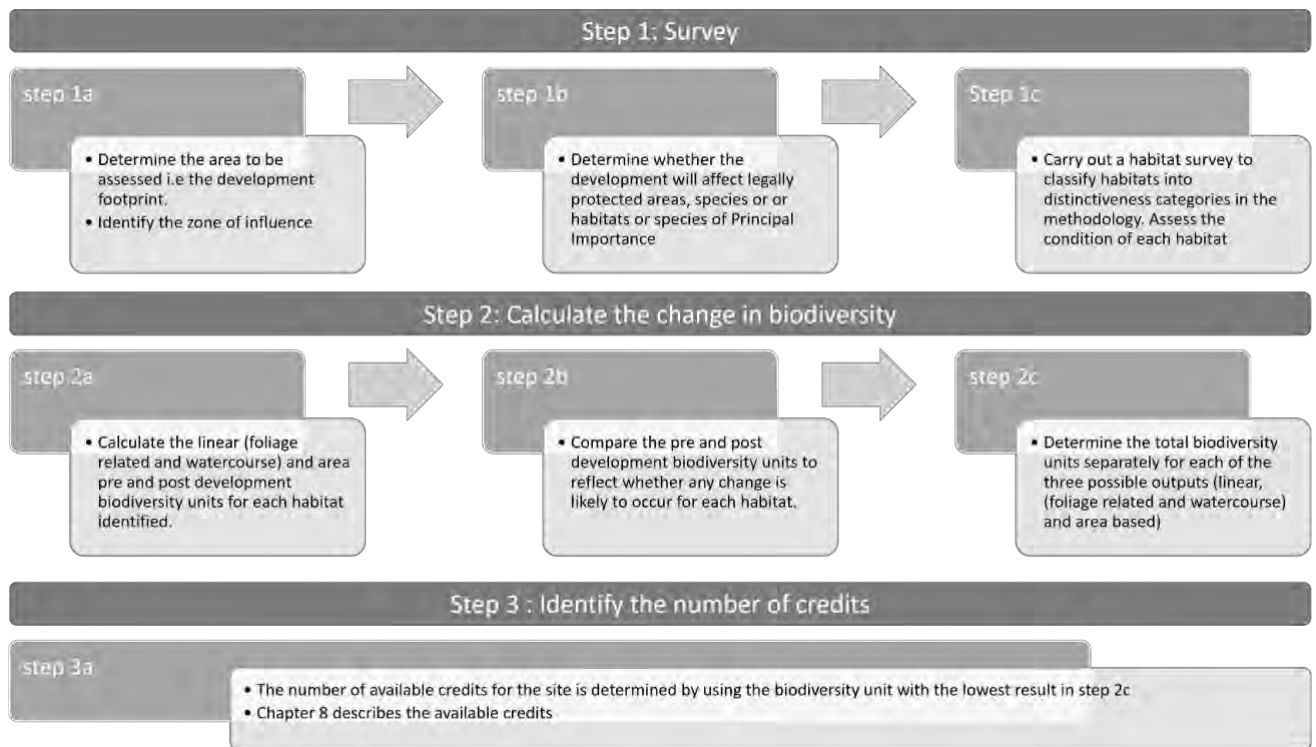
Step 1: Survey

step 1a

• Determine the area to be assessed i.e the development footprint.
• Identify the zone of influence

step 1b

• Determine whether the development will affect legally protected areas, species or or habitats or species of Principal Importance

Step 1c

• Carry out a habitat survey to classify habitats into distinctiveness categories in the methodology. Assess the condition of each habitat

Step 2: Calculate the change in biodiversity

step 2a

• Calculate the linear (foliage related and watercourse) and area pre and post development biodiversity units for each habitat identified.

step 2b

• Compare the pre and post development biodiversity units to reflect whether any change is likely to occur for each habitat.

step 2c

• Determine the total biodiversity units separately for each of the three possible outputs (linear, (foliage related and watercourse) and area based)

Step 3 : Identify the number of credits

step 3a

• The number of available credits for the site is determined by using the biodiversity unit with the lowest result in step 2c
• Chapter 8 describes the available credits